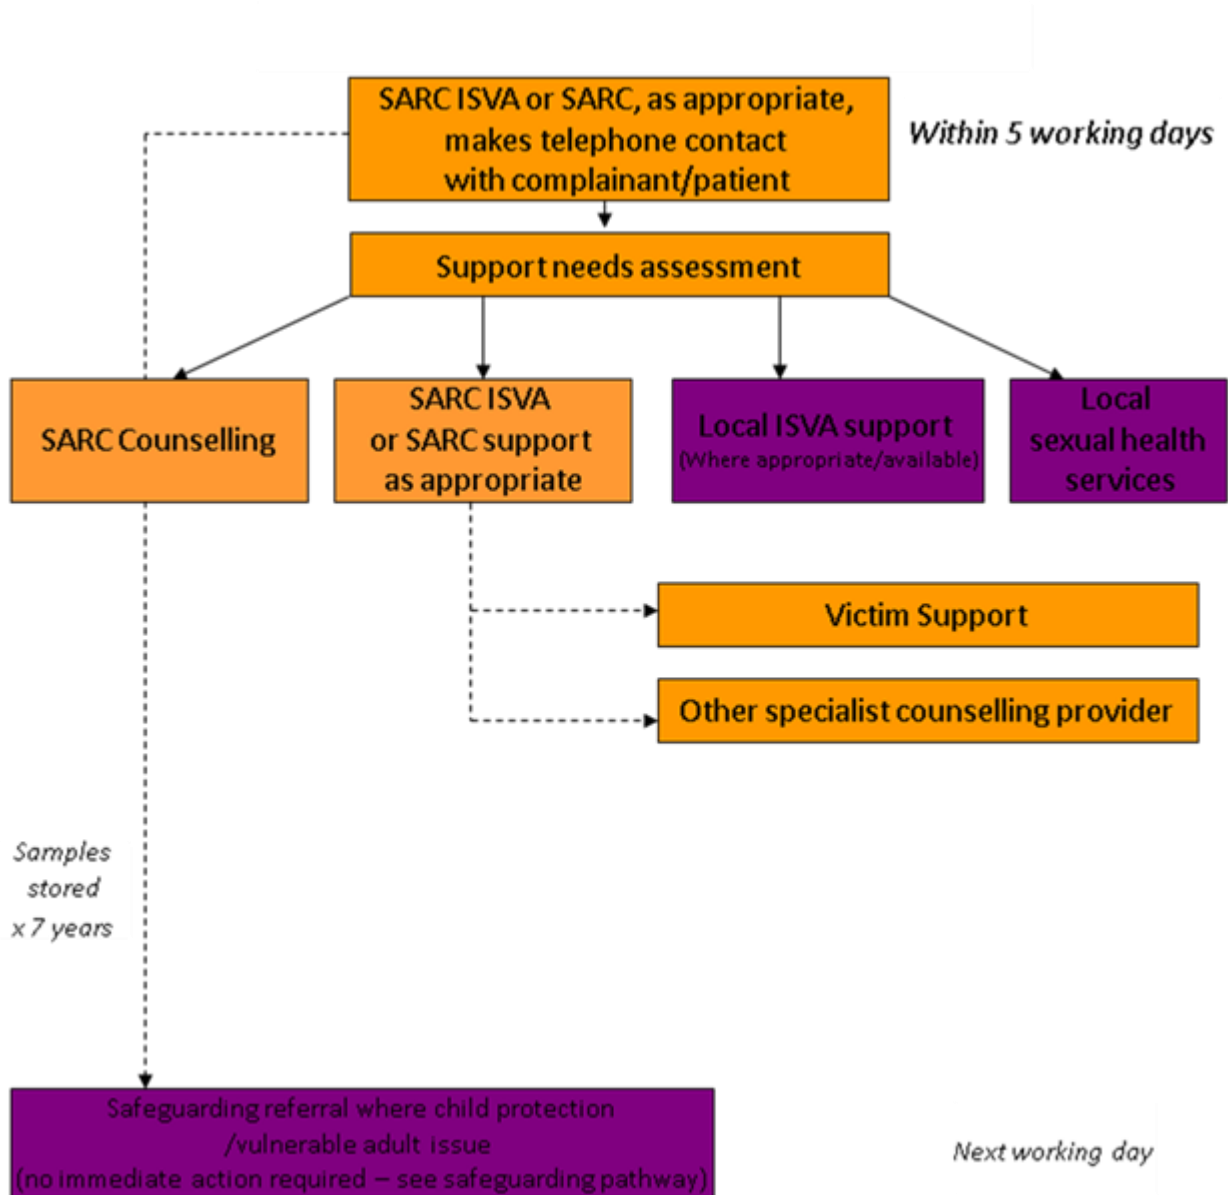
SARC ISVA or SARC, as appropriate, makes telephone contact with complainant/patient

Within 5 working days

Support needs assessment

SARC Counselling

SARC ISVA or SARC support as appropriate

Local ISVA support
(Where appropriate/available)

Local sexual health services

Victim Support

Other specialist counselling provider

Samples stored x 7 years

Safeguarding referral where child protection /vulnerable adult issue (no immediate action required – see safeguarding pathway)

Next working day